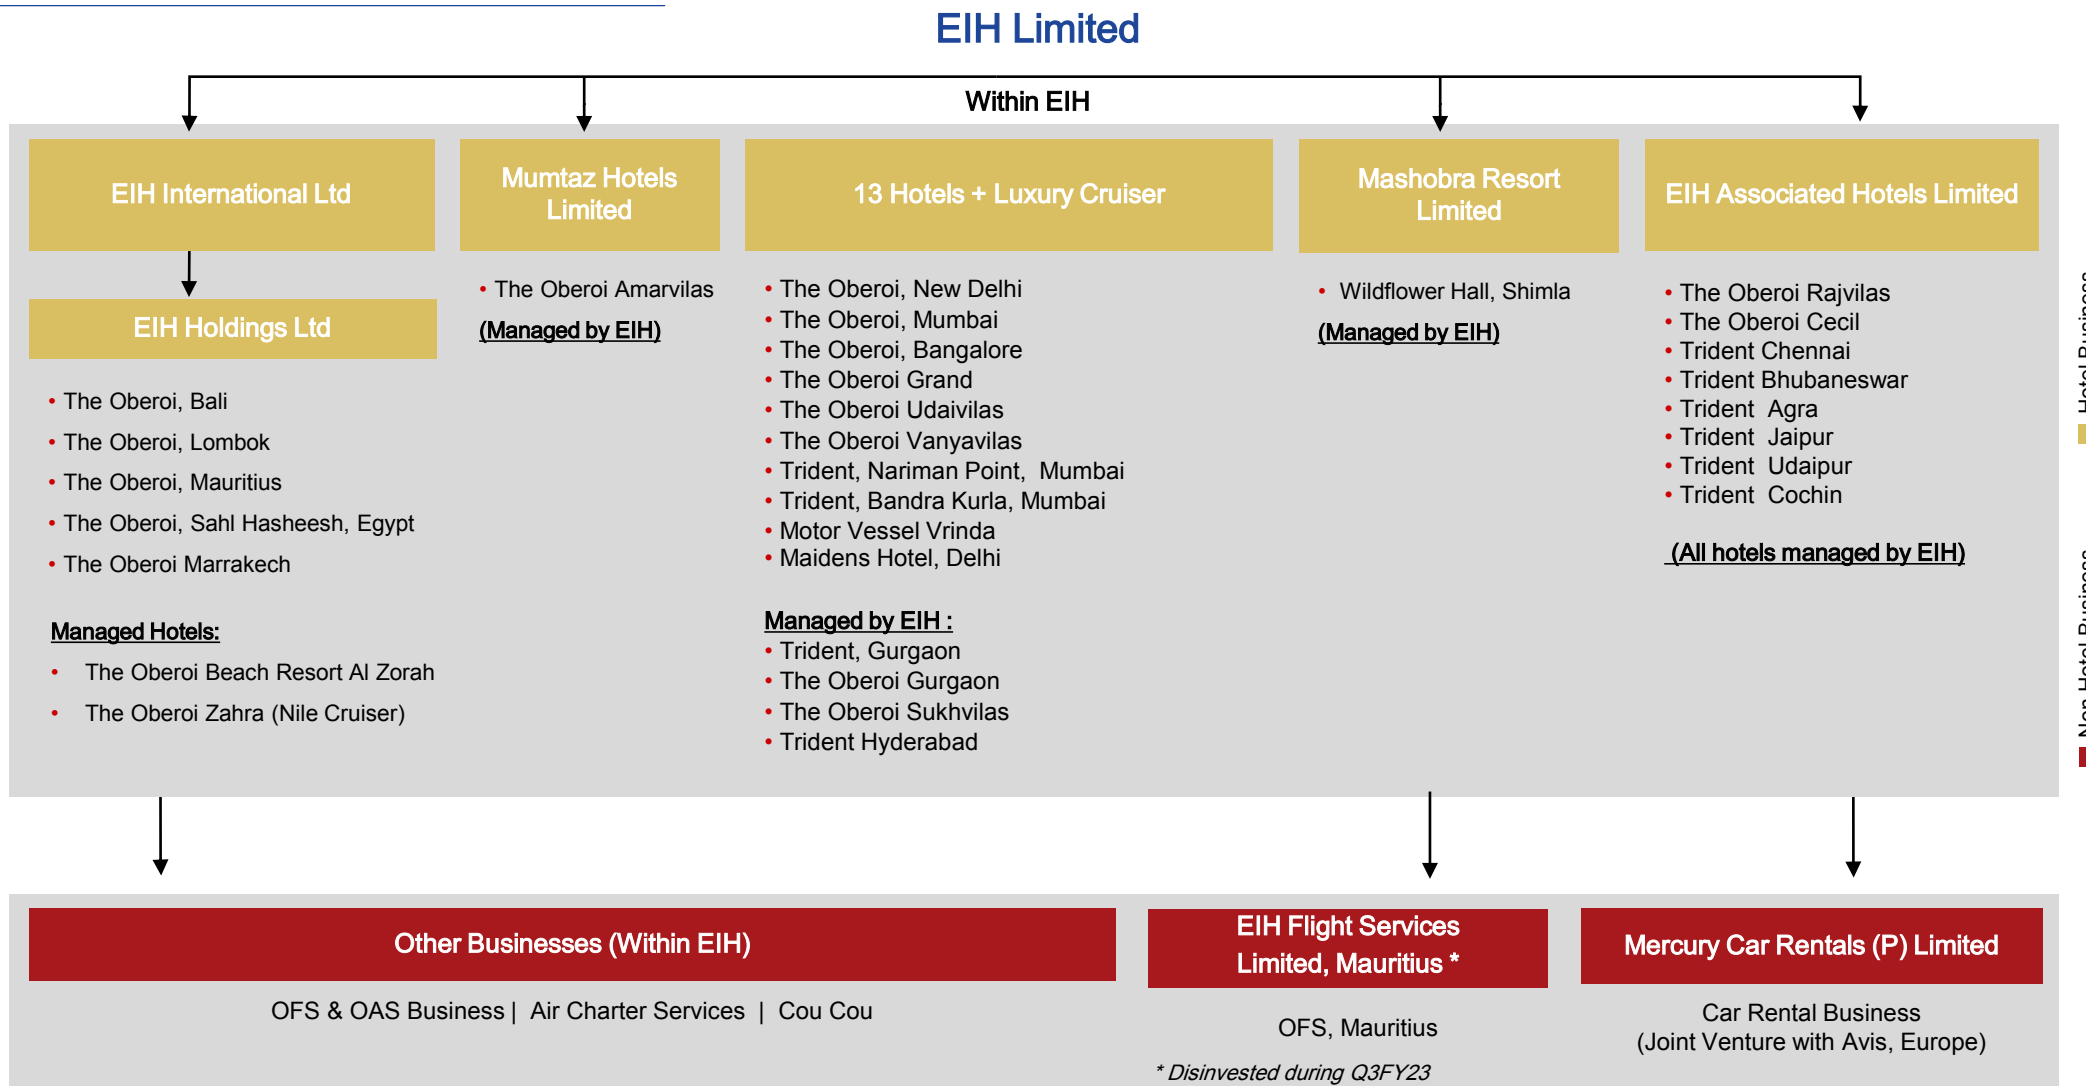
EIH Limited

Within EIH

EIH International Ltd

Mumtaz Hotels Limited

13 Hotels + Luxury Cruiser

Mashobra Resort Limited

EIH Associated Hotels Limited

EIH Holdings Ltd

• The Oberoi, Bali
• The Oberoi, Lombok
• The Oberoi, Mauritius
• The Oberoi, Sahl Hasheesh, Egypt
• The Oberoi Marrakech

Managed Hotels:
• The Oberoi Beach Resort Al Zorah
• The Oberoi Zahra (Nile Cruiser)

• The Oberoi Amarvilas
(Managed by EIH)

• The Oberoi, New Delhi
• The Oberoi, Mumbai
• The Oberoi, Bangalore
• The Oberoi Grand
• The Oberoi Udaivilas
• The Oberoi Vanyavilas
• Trident, Nariman Point, Mumbai
• Trident, Bandra Kurla, Mumbai
• Motor Vessel Vrinda
• Maidens Hotel, Delhi

Managed by EIH :
• Trident, Gurgaon
• The Oberoi Gurgaon
• The Oberoi Sukhvilas
• Trident Hyderabad

• Wildflower Hall, Shimla
(Managed by EIH)

• The Oberoi Rajvilas
• The Oberoi Cecil
• Trident Chennai
• Trident Bhubaneswar
• Trident Agra
• Trident Jaipur
• Trident Udaipur
• Trident Cochin

(All hotels managed by EIH)

Hotel Business

Non Hotel Business

Other Businesses (Within EIH)

OFS & OAS Business | Air Charter Services | Cou Cou

EIH Flight Services Limited, Mauritius *

OFS, Mauritius

* Disinvested during Q3FY23

Mercury Car Rentals (P) Limited

Car Rental Business
(Joint Venture with Avis, Europe)